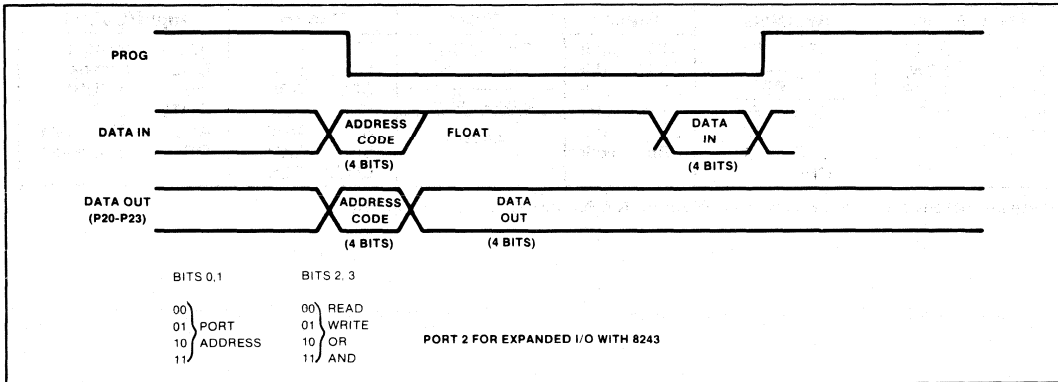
PROG

DATA IN

ADDRESS CODE

(4 BITS)

FLOAT

DATA IN

(4 BITS)

DATA OUT (P20-P23)

ADDRESS CODE

(4 BITS)

DATA OUT

(4 BITS)

BITS 0,1

00
01 PORT
10 ADDRESS
11

BITS 2, 3

00 READ
01 WRITE
10 OR
11 AND

PORT 2 FOR EXPANDED I/O WITH 8243